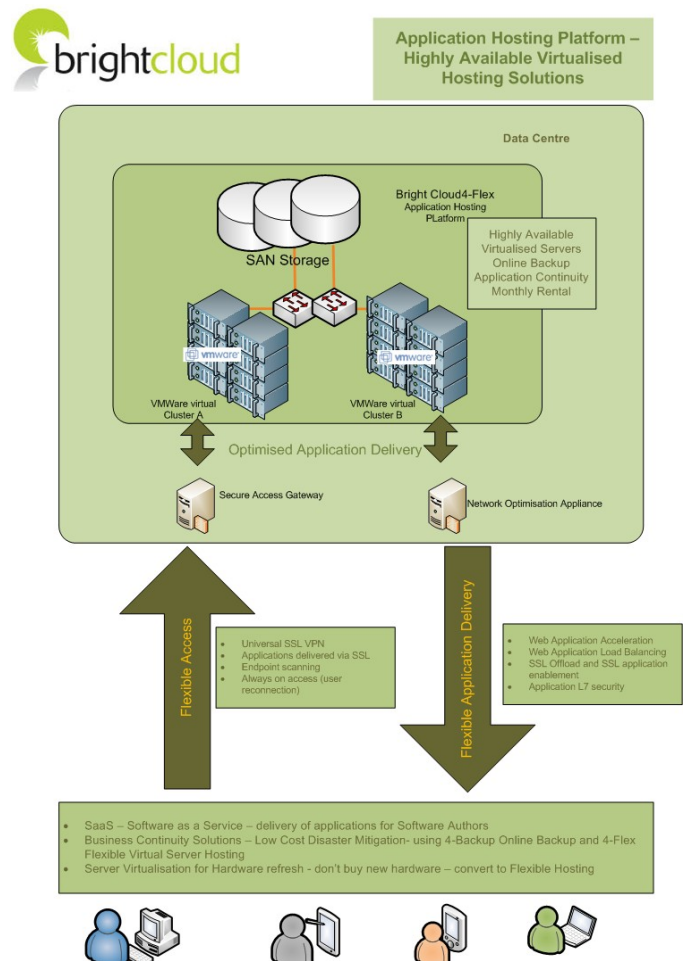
brightcloud

Application Hosting Platform – Highly Available Virtualised Hosting Solutions

Data Centre

Bright Cloud4-Flex
Application Hosting PLatform

Highly Available
Virtualised Servers
Online Backup
Application Continuity
Monthly Rental

SAN Storage

vmware

vmware

VMWare virtual Cluster A

VMWare virtual Cluster B

Optimised Application Delivery

Secure Access Gateway

Network Optimisation Appliance

Flexible Access

- Universal SSL VPN
- Applications delivered via SSL
- Endpoint scanning
- Always on access (user reconnection)

Flexible Application Delivery

- Web Application Acceleration
- Web Application Load Balancing
- SSL Offload and SSL application enablement
- Application L7 security

- SaaS – Software as a Service – delivery of applications for Software Authors
- Business Continuity Solutions – Low Cost Disaster Mitigation- using 4-Backup Online Backup and 4-Flex Flexible Virtual Server Hosting
- Server Virtualisation for Hardware refresh - don't buy new hardware – convert to Flexible Hosting